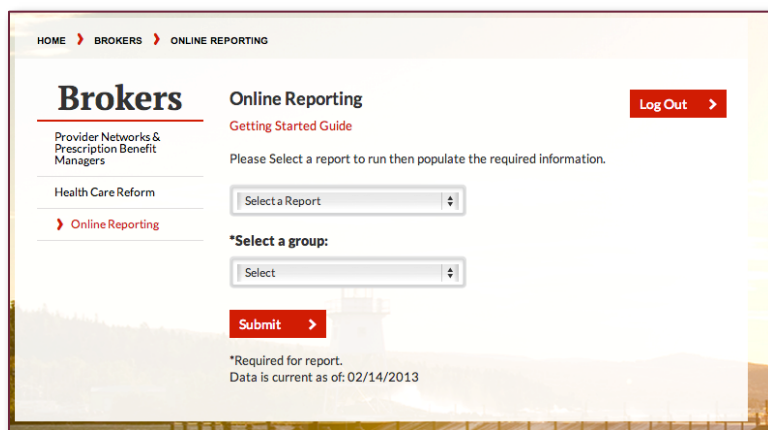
HOME ❯ BROKERS ❯ ONLINE REPORTING

Brokers

Provider Networks & Prescription Benefit Managers

Health Care Reform

❯ Online Reporting

Online Reporting

Getting Started Guide

Log Out ❯

Please Select a report to run then populate the required information.

Select a Report

*Select a group:

Select

Submit ❯

*Required for report.
Data is current as of: 02/14/2013